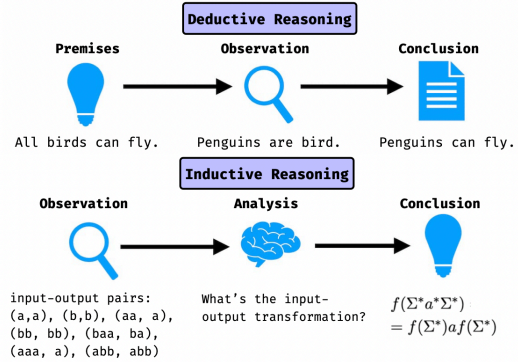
Deductive Reasoning

Premises

Observation

Conclusion

All birds can fly.

Penguins are bird.

Penguins can fly.

Inductive Reasoning

Observation

Analysis

Conclusion

input-output pairs: (a,a), (b,b), (aa, a), (bb, bb), (baa, ba), (aaa, a), (abb, abb)

What's the input-output transformation?

$f(\Sigma^* a^* \Sigma^*)$
$= f(\Sigma^*) a f(\Sigma^*)$